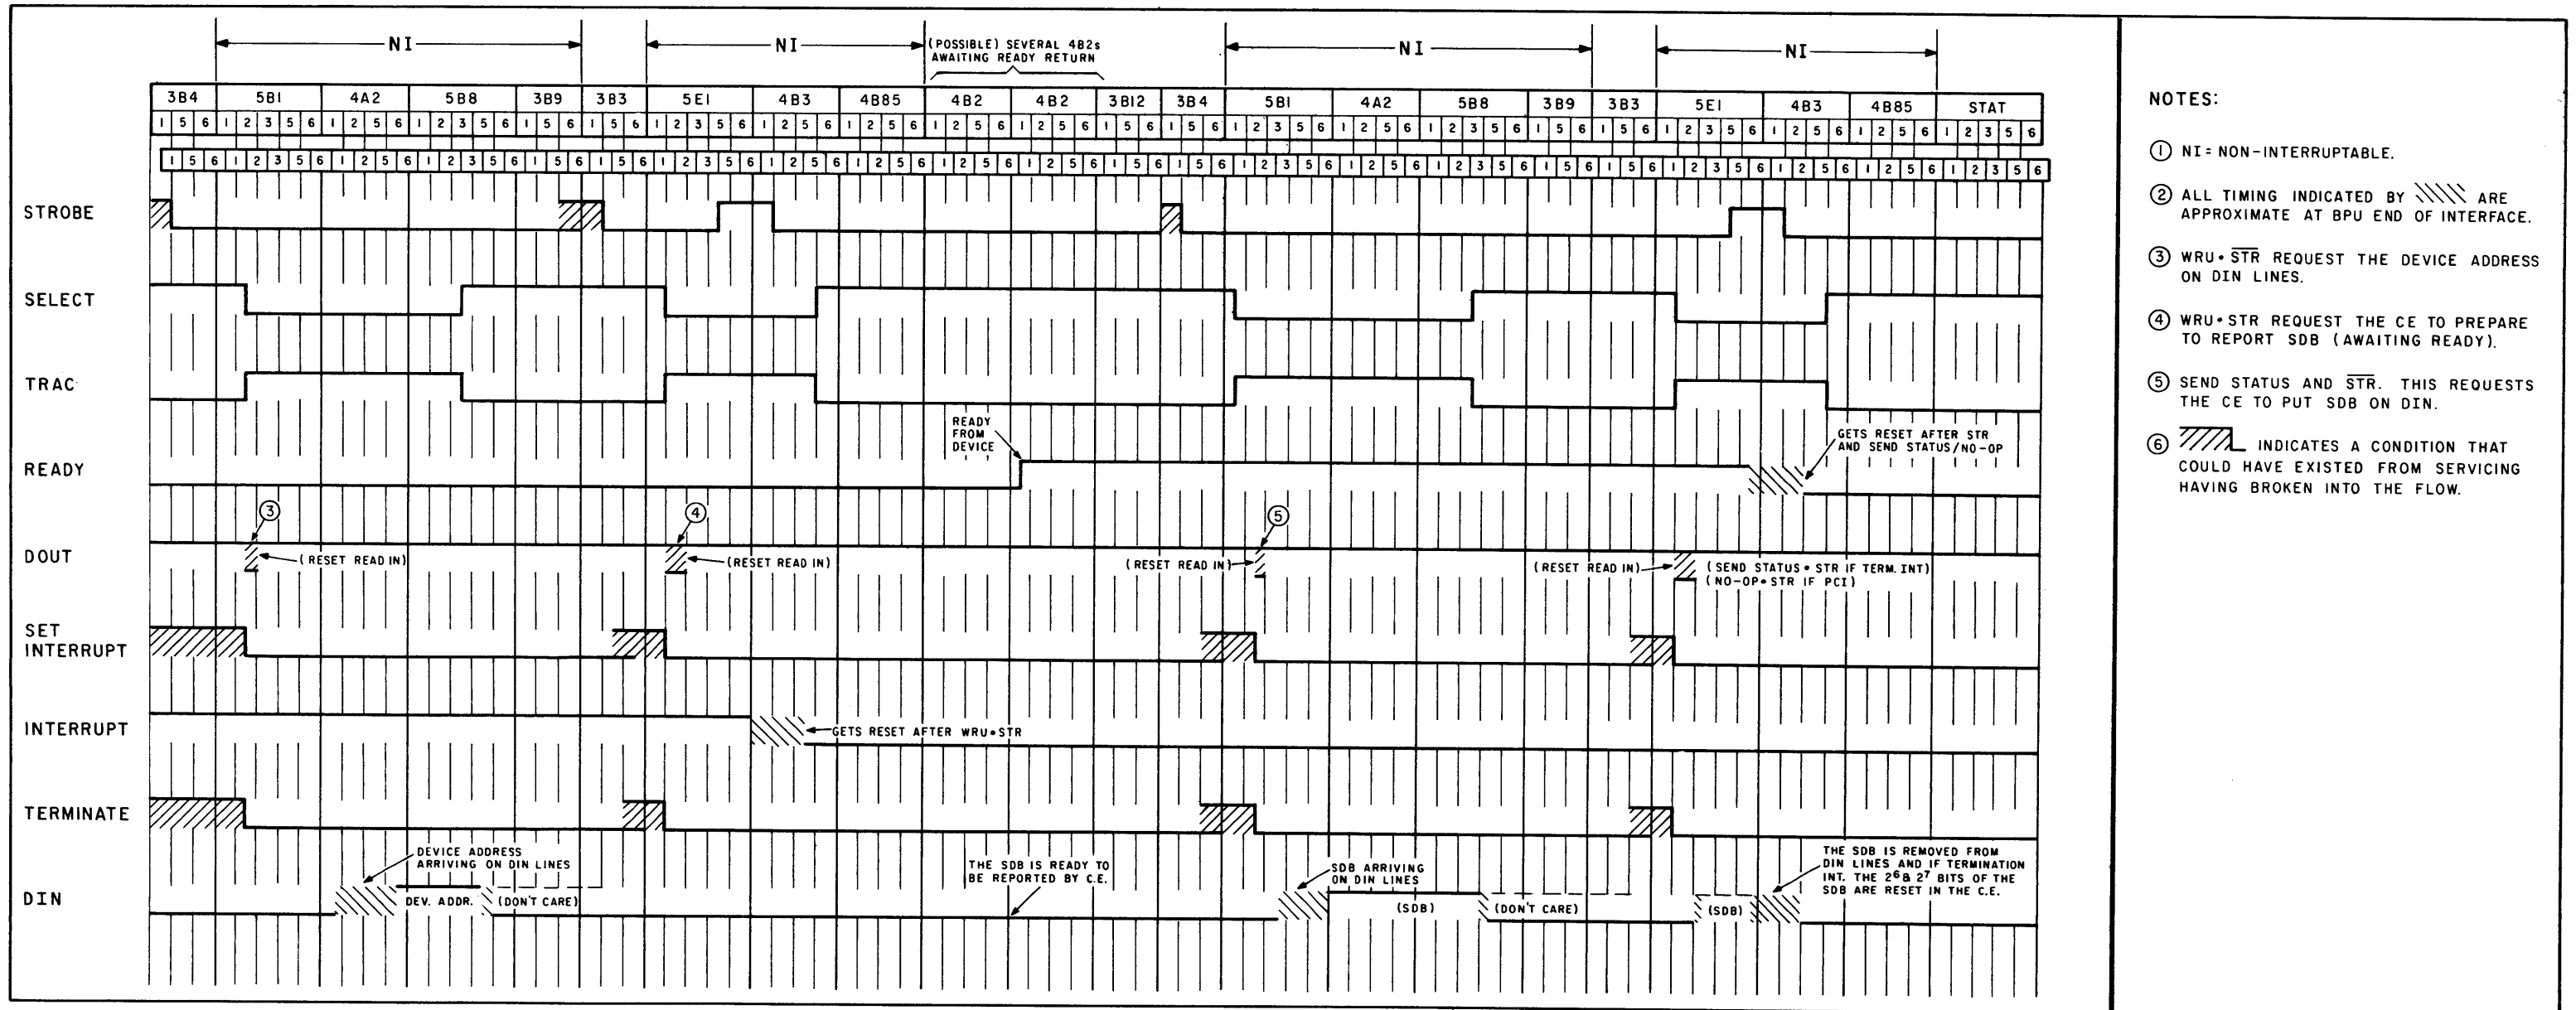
NI NI (POSSIBLE) SEVERAL 4B2s AWAITING READY RETURN NI NI

| 3B4 | 5B1 | 4A2 | 5B8 | 3B9 | 3B3 | 5E1 | 4B3 | 4B85 | 4B2 | 4B2 | 3B12 | 3B4 | 5B1 | 4A2 | 5B8 | 3B9 | 3B3 | 5E1 | 4B3 | 4B85 | STAT |
|---|---|---|---|---|---|---|---|---|---|---|---|---|---|---|---|---|---|---|---|---|---|
| 1 5 6 | 1 2 3 5 6 | 1 2 5 6 | 1 2 3 5 6 | 1 5 6 | 1 5 6 | 1 2 3 5 6 | 1 2 5 6 | 1 2 5 6 | 1 2 5 6 | 1 2 5 6 | 1 5 6 | 1 5 6 | 1 2 3 5 6 | 1 2 5 6 | 1 2 3 5 6 | 1 5 6 | 1 5 6 | 1 2 3 5 6 | 1 2 5 6 | 1 2 5 6 | 1 2 3 5 6 |

1 5 6 1 2 3 5 6 1 2 5 6 1 2 3 5 6 1 5 6 1 5 6 1 2 3 5 6 1 2 5 6 1 2 5 6 1 2 5 6 1 2 5 6 1 5 6 1 5 6 1 2 3 5 6 1 2 5 6 1 2 3 5 6 1 5 6 1 5 6 1 2 3 5 6 1 2 5 6 1 2 5 6 1 2 3 5 6

STROBE

SELECT

TRAC

READY

READY FROM DEVICE

GETS RESET AFTER STR AND SEND STATUS/NO-OP

DOUT

③ (RESET READ IN) ④ (RESET READ IN) (RESET READ IN) ⑤ (RESET READ IN) (SEND STATUS • STR IF TERM. INT) (NO-OP • STR IF PCI)

SET INTERRUPT

INTERRUPT

GETS RESET AFTER WRU • STR

TERMINATE

DIN

DEVICE ADDRESS ARRIVING ON DIN LINES

DEV. ADDR. (DON'T CARE)

THE SDB IS READY TO BE REPORTED BY C.E.

SDB ARRIVING ON DIN LINES

(SDB) (DON'T CARE) (SDB)

THE SDB IS REMOVED FROM DIN LINES AND IF TERMINATION INT. THE $2^6$ & $2^7$ BITS OF THE SDB ARE RESET IN THE C.E.

NOTES:

① NI = NON-INTERRUPTABLE.

② ALL TIMING INDICATED BY ////// ARE APPROXIMATE AT BPU END OF INTERFACE.

③ WRU • $\overline{STR}$ REQUEST THE DEVICE ADDRESS ON DIN LINES.

④ WRU • STR REQUEST THE CE TO PREPARE TO REPORT SDB (AWAITING READY).

⑤ SEND STATUS AND $\overline{STR}$. THIS REQUESTS THE CE TO PUT SDB ON DIN.

⑥ INDICATES A CONDITION THAT COULD HAVE EXISTED FROM SERVICING HAVING BROKEN INTO THE FLOW.